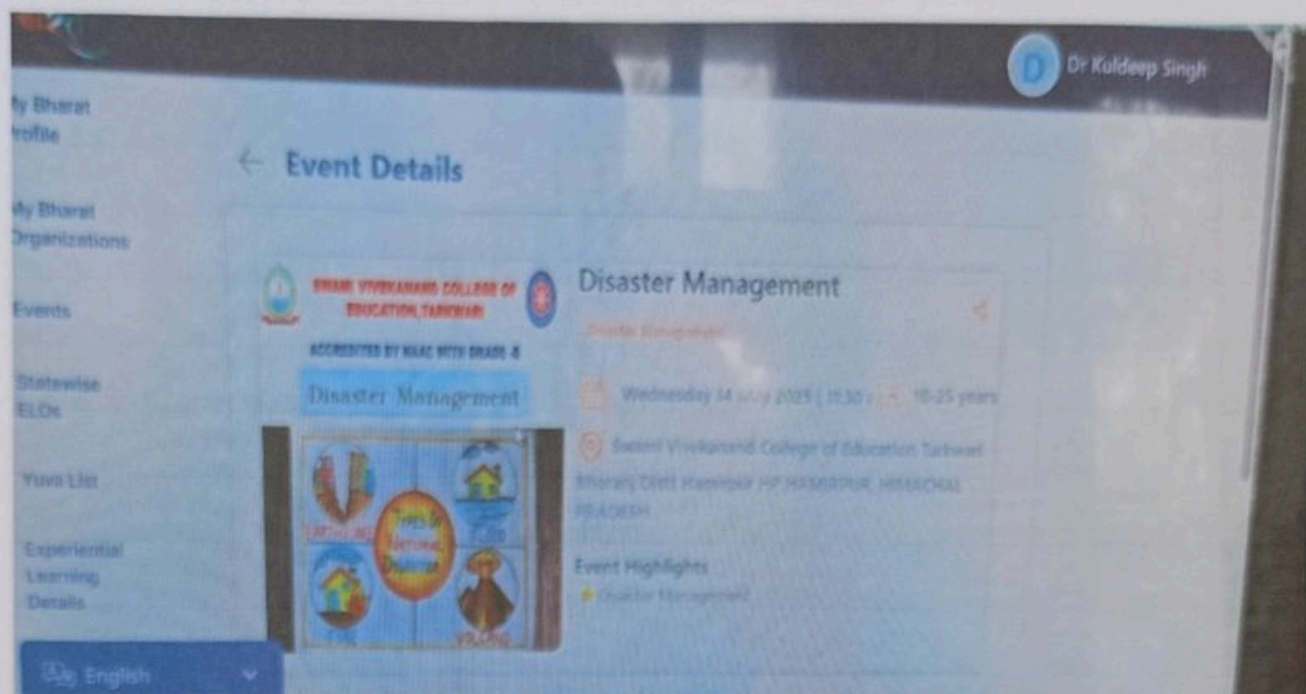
D Dr Kuldeep Singh

My Bharat Profile

My Bharat Organizations

Events

Statewise ELOs

Yuva List

Experiential Learning Details

English

Event Details

SWAMI VIVEKANAND COLLEGE OF EDUCATION,TARKWARI

ACCREDITED BY NAAC WITH GRADE B

Disaster Management

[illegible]

Disaster Management

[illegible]

Wednesday 14 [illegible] 2025 | 11:30 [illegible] 18-25 years

Swami Vivekanand College of Education Tarkwari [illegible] Distt Hamirpur HP HAMIRPUR, HIMACHAL PRADESH

Event Highlights

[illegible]